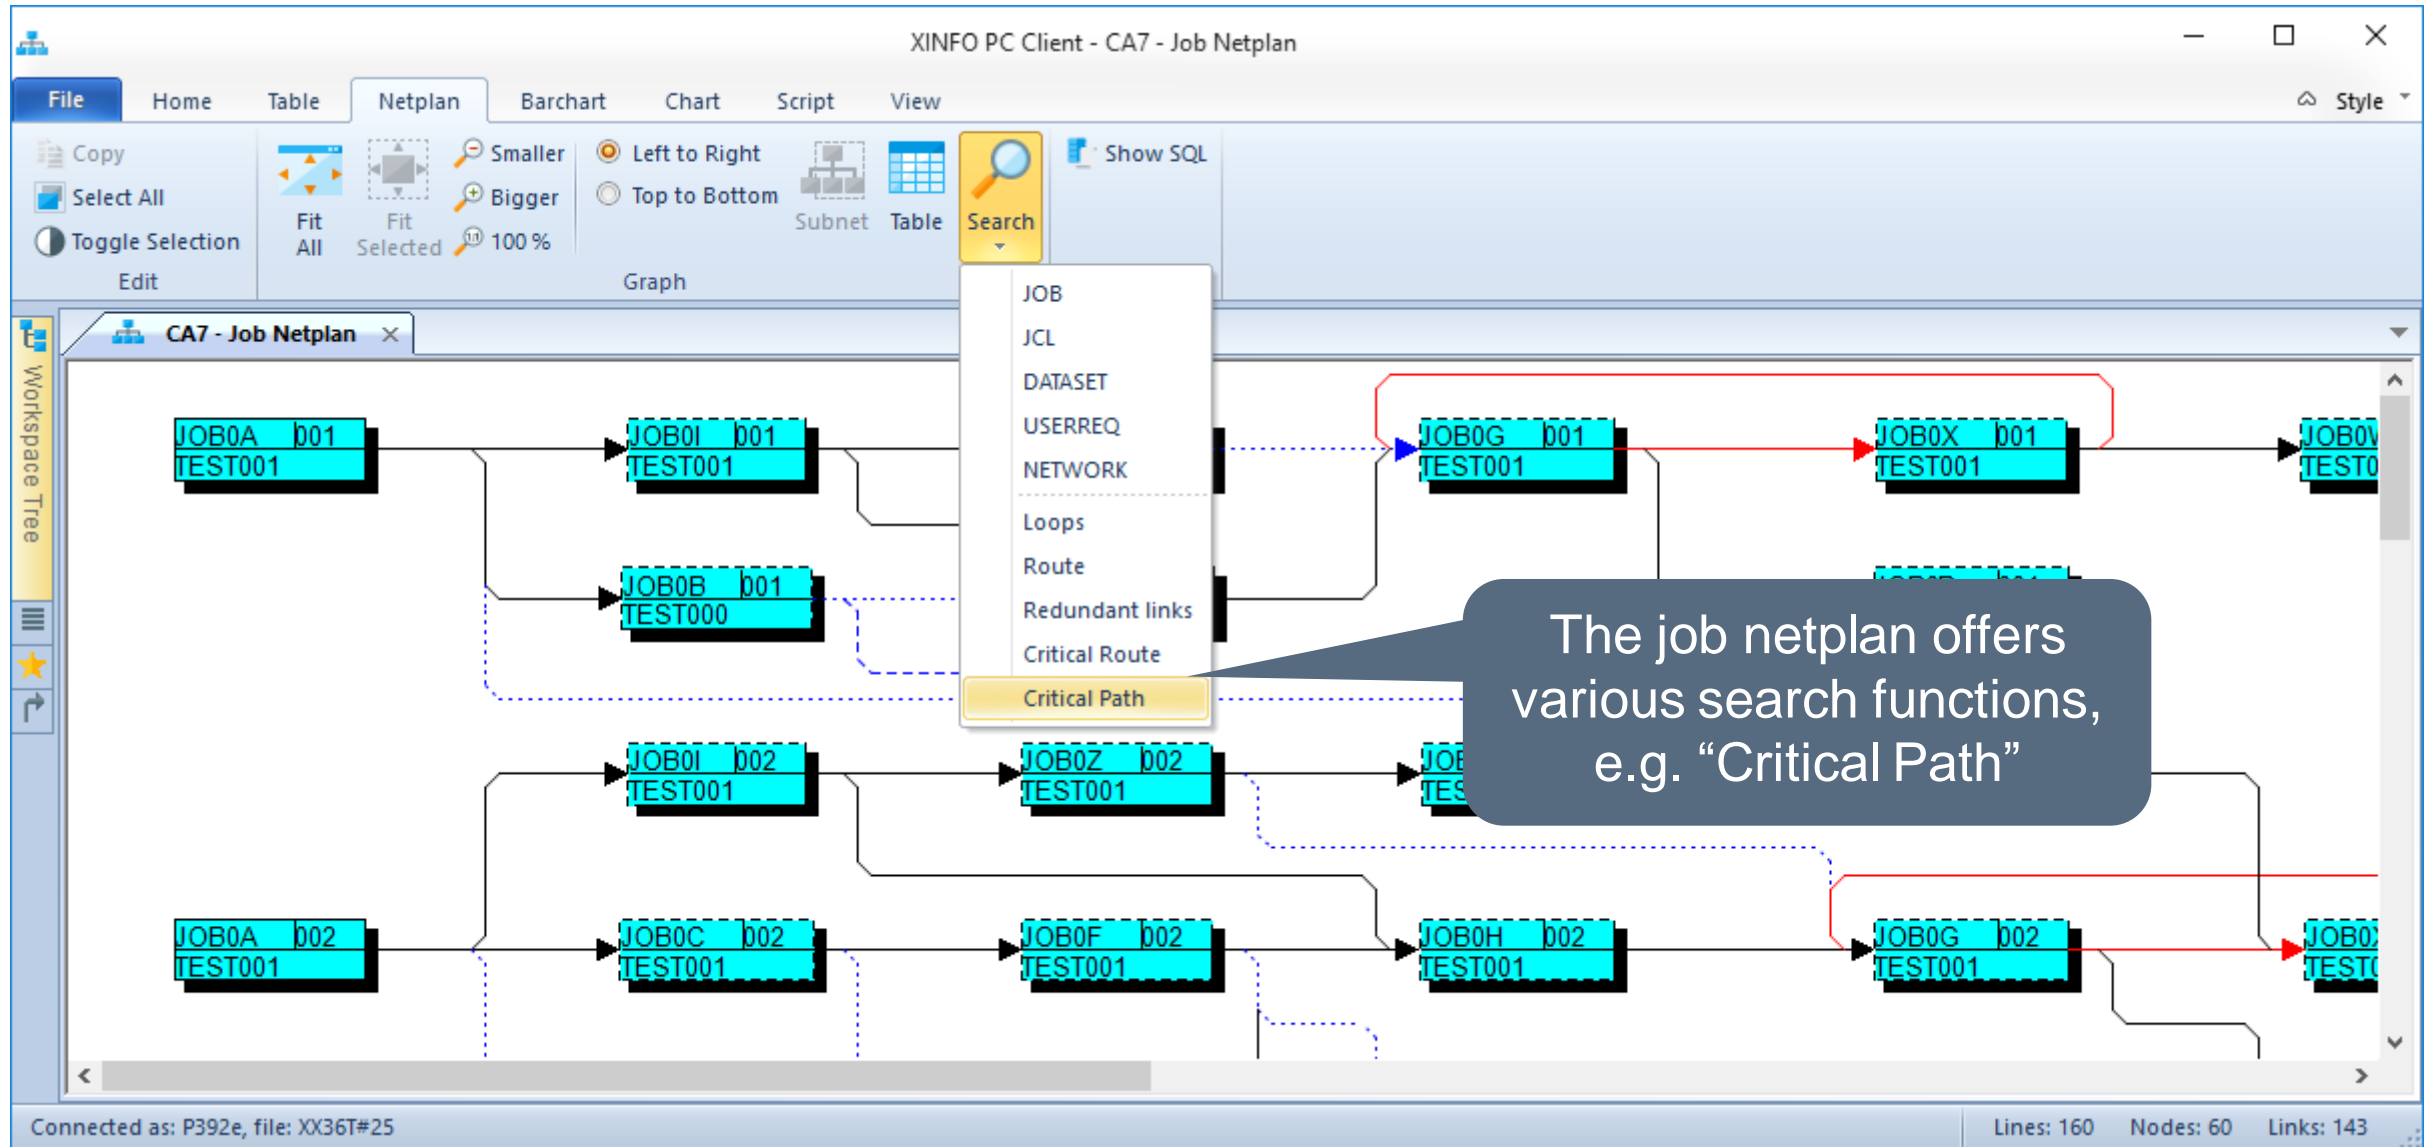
XINFO PC Client - CA7 - Job Netplan

File Home Table Netplan Barchart Chart Script View Style

Copy
Select All
Toggle Selection
Edit

Fit All
Fit Selected
Smaller
Bigger
100 %
Left to Right
Top to Bottom
Subnet
Table
Graph
Search
Show SQL

JOB
JCL
DATASET
USERREQ
NETWORK
Loops
Route
Redundant links
Critical Route
Critical Path

CA7 - Job Netplan

Workspace Tree

JOB0A 001 TEST001
JOB0I 001 TEST001
JOB0G 001 TEST001
JOB0X 001 TEST001
JOB0W TEST0
JOB0B 001 TEST000
JOB0I 002 TEST001
JOB0Z 002 TEST001
JOB TES
JOB0A 002 TEST001
JOB0C 002 TEST001
JOB0F 002 TEST001
JOB0H 002 TEST001
JOB0G 002 TEST001
JOB0X TEST0

The job netplan offers various search functions, e.g. “Critical Path”

Connected as: P392e, file: XX36T#25
Lines: 160 Nodes: 60 Links: 143